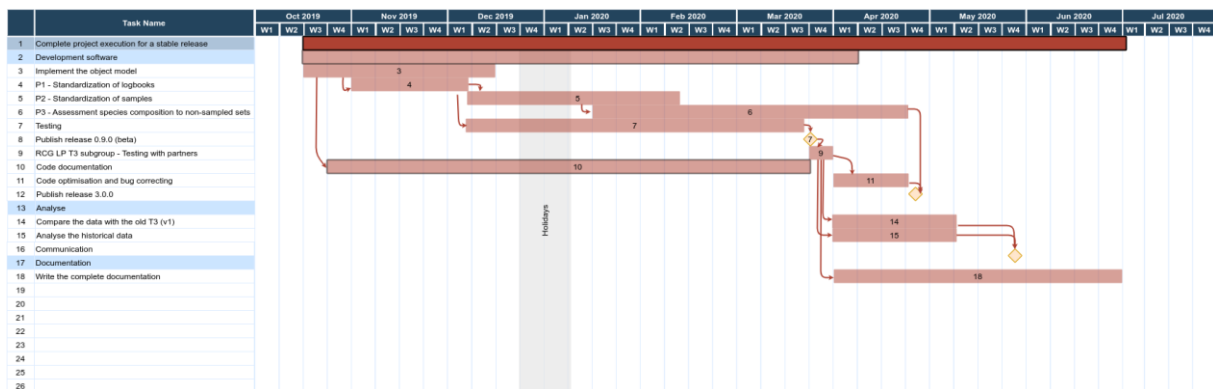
| | Task Name |
|---|---|
| 1 | Complete project execution for a stable release |
| 2 | Development software |
| 3 | Implement the object model |
| 4 | P1 - Standardization of logbooks |
| 5 | P2 - Standardization of samples |
| 6 | P3 - Assessment species composition to non-sampled sets |
| 7 | Testing |
| 8 | Publish release 0.9.0 (beta) |
| 9 | RCG LP T3 subgroup - Testing with partners |
| 10 | Code documentation |
| 11 | Code optimisation and bug correcting |
| 12 | Publish release 3.0.0 |
| 13 | Analyse |
| 14 | Compare the data with the old T3 (v1) |
| 15 | Analyse the historical data |
| 16 | Communication |
| 17 | Documentation |
| 18 | Write the complete documentation |
| 19 | |
| 20 | |
| 21 | |
| 22 | |
| 23 | |
| 24 | |
| 25 | |
| 26 | |

Oct 2019 Nov 2019 Dec 2019 Jan 2020 Feb 2020 Mar 2020 Apr 2020 May 2020 Jun 2020 Jul 2020

W1 W2 W3 W4 W1 W2 W3 W4 W1 W2 W3 W4 W1 W2 W3 W4 W1 W2 W3 W4 W1 W2 W3 W4 W1 W2 W3 W4 W1 W2 W3 W4 W1 W2 W3 W4 W1 W2 W3 W4

3
4
5
6
7
7
9
10
11
14
15
18

Holidays